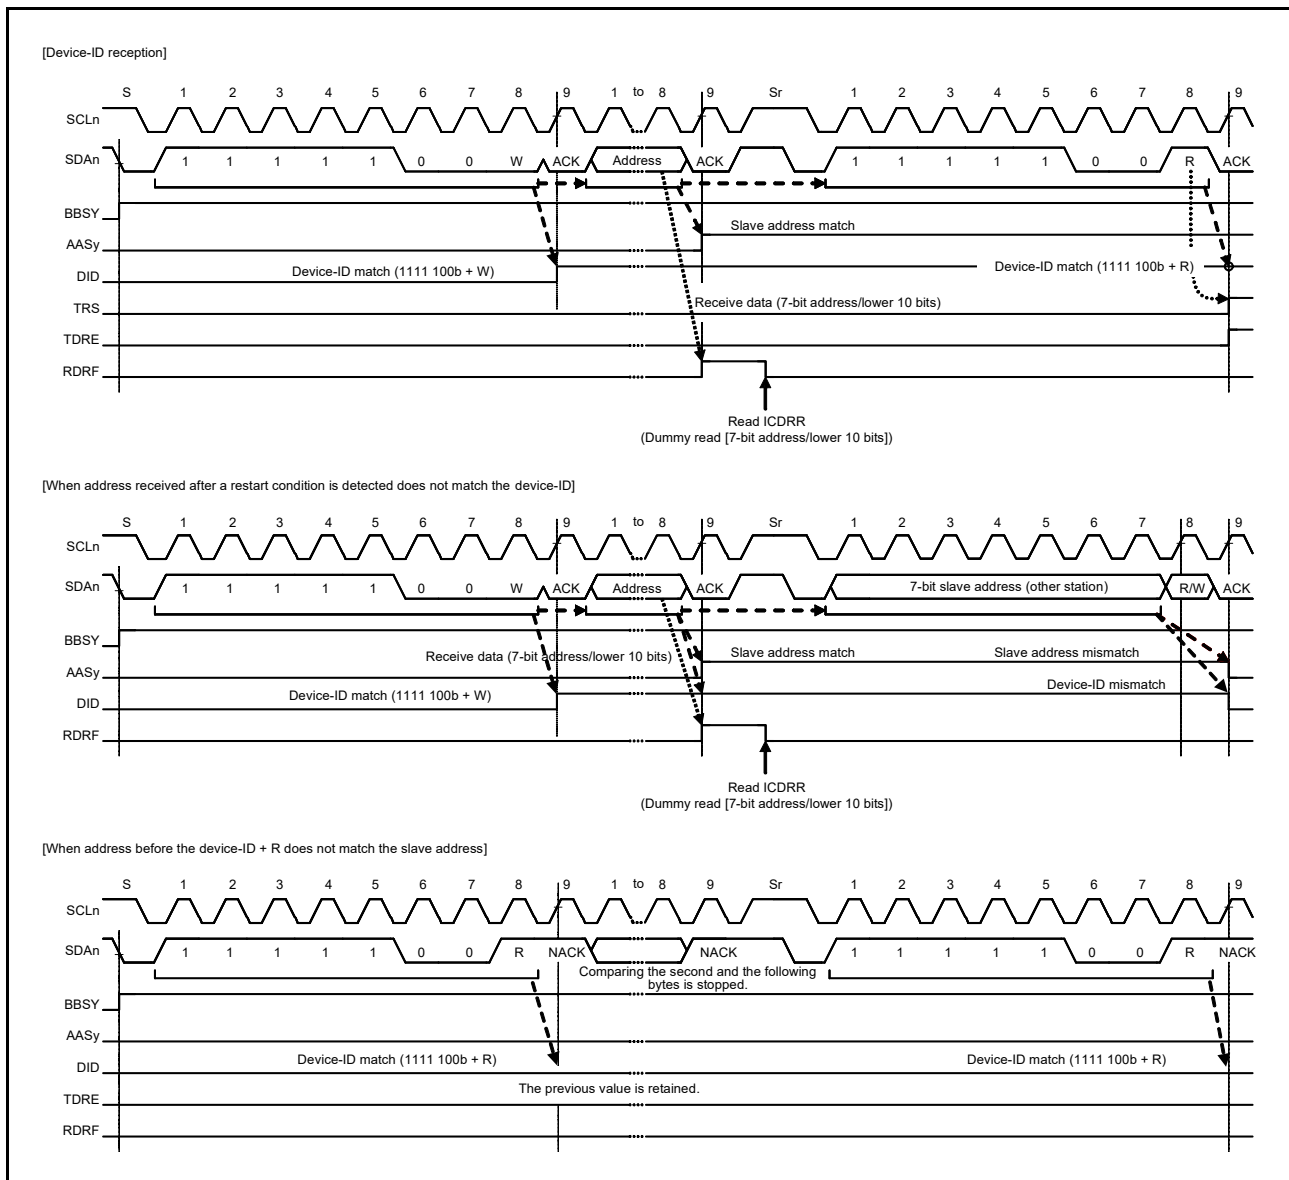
[Device-ID reception]

S 1 2 3 4 5 6 7 8 9 1 to 8 9 Sr 1 2 3 4 5 6 7 8 9

SCLn

SDAn 1 1 1 1 1 0 0 W ACK Address ACK 1 1 1 1 1 0 0 R ACK

BBSY

AASy

DID

TRS

TDRE

RDRF

Slave address match

Device-ID match (1111 100b + W)

Device-ID match (1111 100b + R)

Receive data (7-bit address/lower 10 bits)

Read ICDRR
(Dummy read [7-bit address/lower 10 bits])

[When address received after a restart condition is detected does not match the device-ID]

S 1 2 3 4 5 6 7 8 9 1 to 8 9 Sr 1 2 3 4 5 6 7 8 9

SCLn

SDAn 1 1 1 1 1 0 0 W ACK Address ACK 7-bit slave address (other station) R/W ACK

BBSY

AASy

DID

RDRF

Receive data (7-bit address/lower 10 bits)

Slave address match

Slave address mismatch

Device-ID mismatch

Device-ID match (1111 100b + W)

Read ICDRR
(Dummy read [7-bit address/lower 10 bits])

[When address before the device-ID + R does not match the slave address]

S 1 2 3 4 5 6 7 8 9 1 to 8 9 Sr 1 2 3 4 5 6 7 8 9

SCLn

SDAn 1 1 1 1 1 0 0 R NACK NACK 1 1 1 1 1 0 0 R NACK

Comparing the second and the following bytes is stopped.

BBSY

AASy

DID

TDRE

RDRF

Device-ID match (1111 100b + R)

Device-ID match (1111 100b + R)

The previous value is retained.